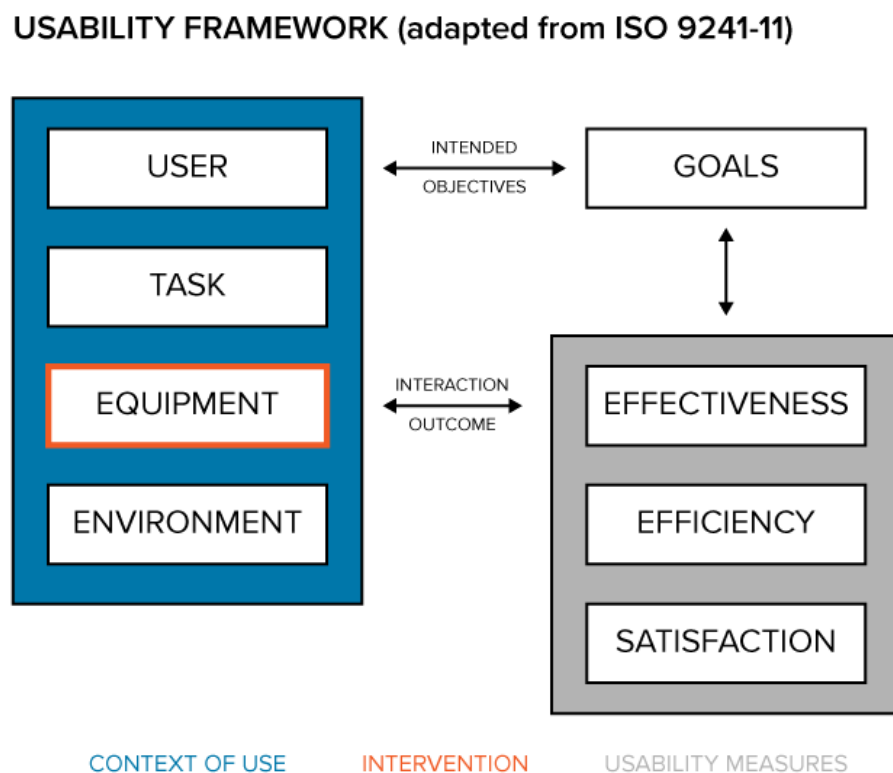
USABILITY FRAMEWORK (adapted from ISO 9241-11)

USER

TASK

EQUIPMENT

ENVIRONMENT

INTENDED
OBJECTIVES

GOALS

INTERACTION
OUTCOME

EFFECTIVENESS

EFFICIENCY

SATISFACTION

CONTEXT OF USE INTERVENTION USABILITY MEASURES